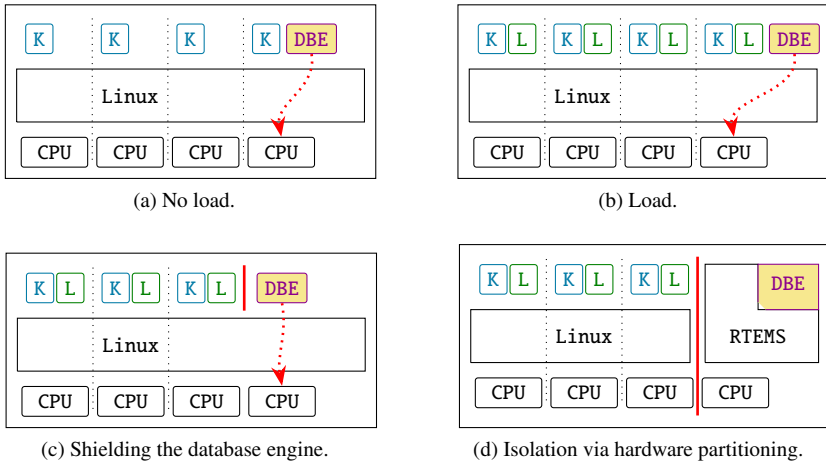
K K K K DBE
Linux
CPU CPU CPU CPU
(a) No load.

K L K L K L K L DBE
Linux
CPU CPU CPU CPU
(b) Load.

K L K L K L DBE
Linux
CPU CPU CPU CPU
(c) Shielding the database engine.

K L K L K L DBE
Linux
RTEMS
CPU CPU CPU CPU
(d) Isolation via hardware partitioning.